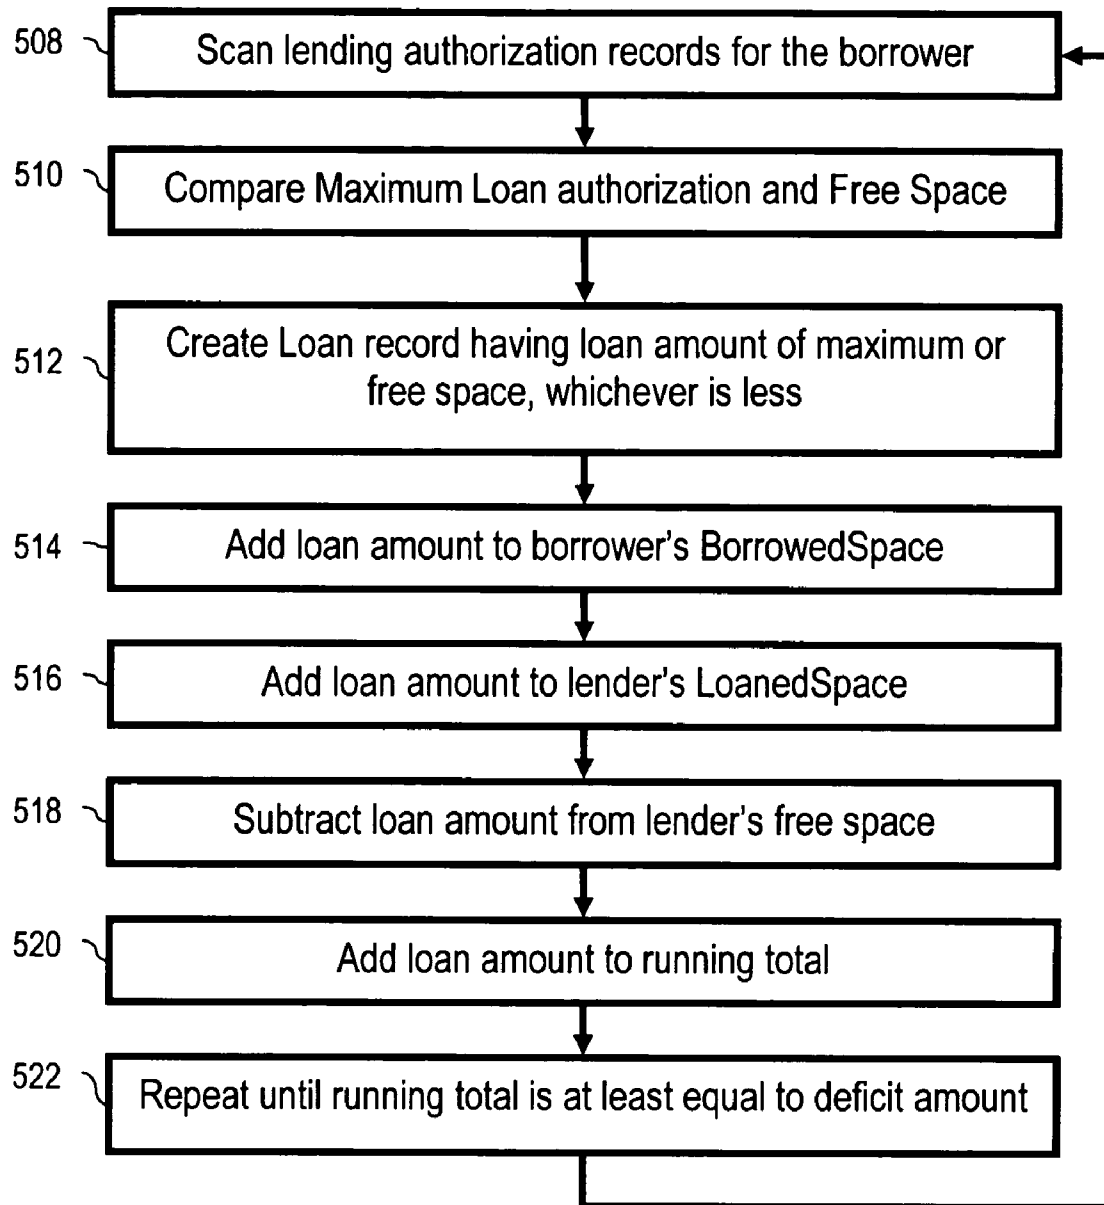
508
Scan lending authorization records for the borrower

510
Compare Maximum Loan authorization and Free Space

512
Create Loan record having loan amount of maximum or free space, whichever is less

514
Add loan amount to borrower's BorrowedSpace

516
Add loan amount to lender's LoanedSpace

518
Subtract loan amount from lender's free space

520
Add loan amount to running total

522
Repeat until running total is at least equal to deficit amount